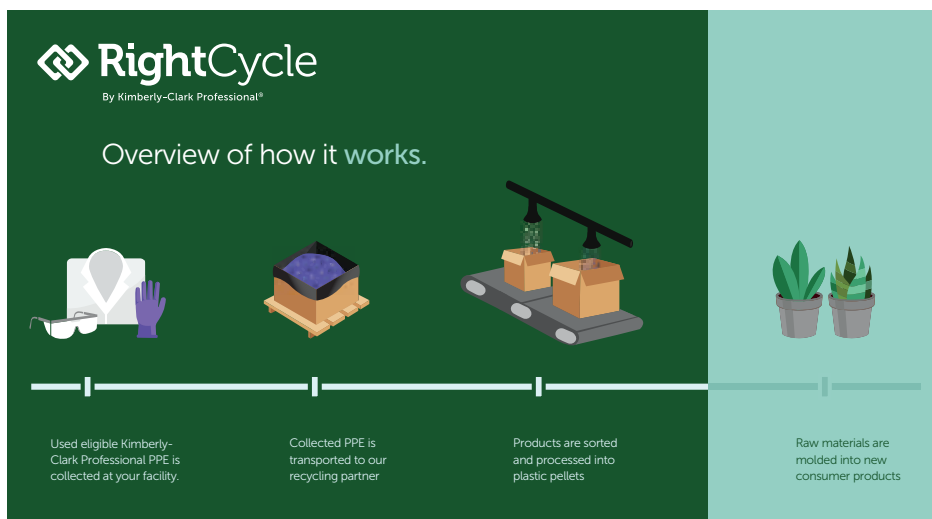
RightCycle
By Kimberly-Clark Professional®

Overview of how it works.

Used eligible Kimberly-Clark Professional PPE is collected at your facility.

Collected PPE is transported to our recycling partner

Products are sorted and processed into plastic pellets

Raw materials are molded into new consumer products